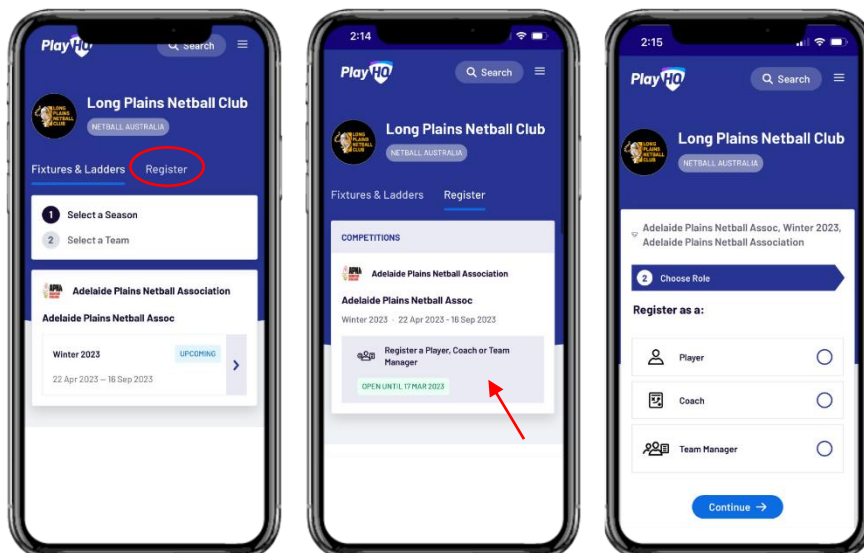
PlayHQ
Search
LONG PLAINS NETBALL CLUB
Long Plains Netball Club
NETBALL AUSTRALIA
Fixtures & Ladders
Register
1 Select a Season
2 Select a Team
APNA
Adelaide Plains Netball Association
Adelaide Plains Netball Assoc
Winter 2023
UPCOMING
22 Apr 2023 — 16 Sep 2023

2:14
PlayHQ
Search
LONG PLAINS NETBALL CLUB
Long Plains Netball Club
NETBALL AUSTRALIA
Fixtures & Ladders
Register
COMPETITIONS
APNA
Adelaide Plains Netball Association
Adelaide Plains Netball Assoc
Winter 2023 · 22 Apr 2023 - 16 Sep 2023
Register a Player, Coach or Team Manager
OPEN UNTIL 17 MAR 2023

2:15
PlayHQ
Search
LONG PLAINS NETBALL CLUB
Long Plains Netball Club
NETBALL AUSTRALIA
Adelaide Plains Netball Assoc, Winter 2023, Adelaide Plains Netball Association
2 Choose Role
Register as a:
Player
Coach
Team Manager
Continue →